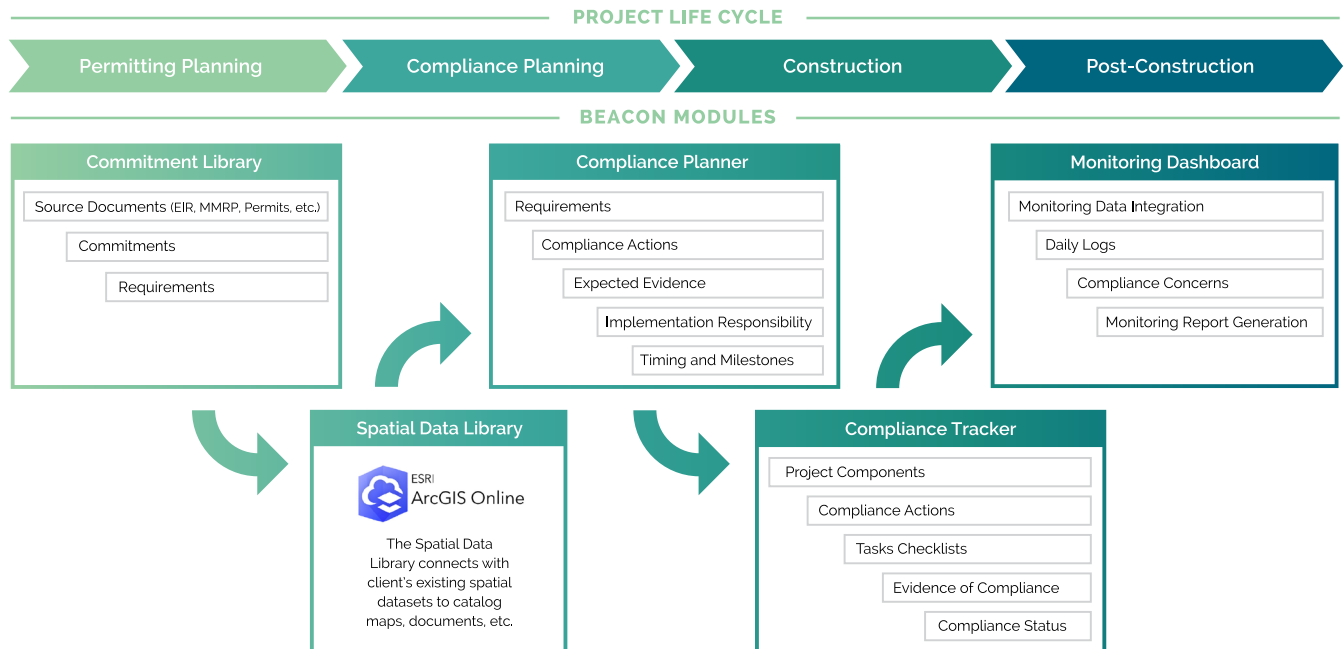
PROJECT LIFE CYCLE

Permitting Planning

Compliance Planning

Construction

Post-Construction

BEACON MODULES

Commitment Library

Source Documents (EIR, MMRP, Permits, etc.)

Commitments

Requirements

Compliance Planner

Requirements

Compliance Actions

Expected Evidence

Implementation Responsibility

Timing and Milestones

Monitoring Dashboard

Monitoring Data Integration

Daily Logs

Compliance Concerns

Monitoring Report Generation

Spatial Data Library

ESRI ArcGIS Online

The Spatial Data Library connects with client's existing spatial datasets to catalog maps, documents, etc.

Compliance Tracker

Project Components

Compliance Actions

Tasks Checklists

Evidence of Compliance

Compliance Status